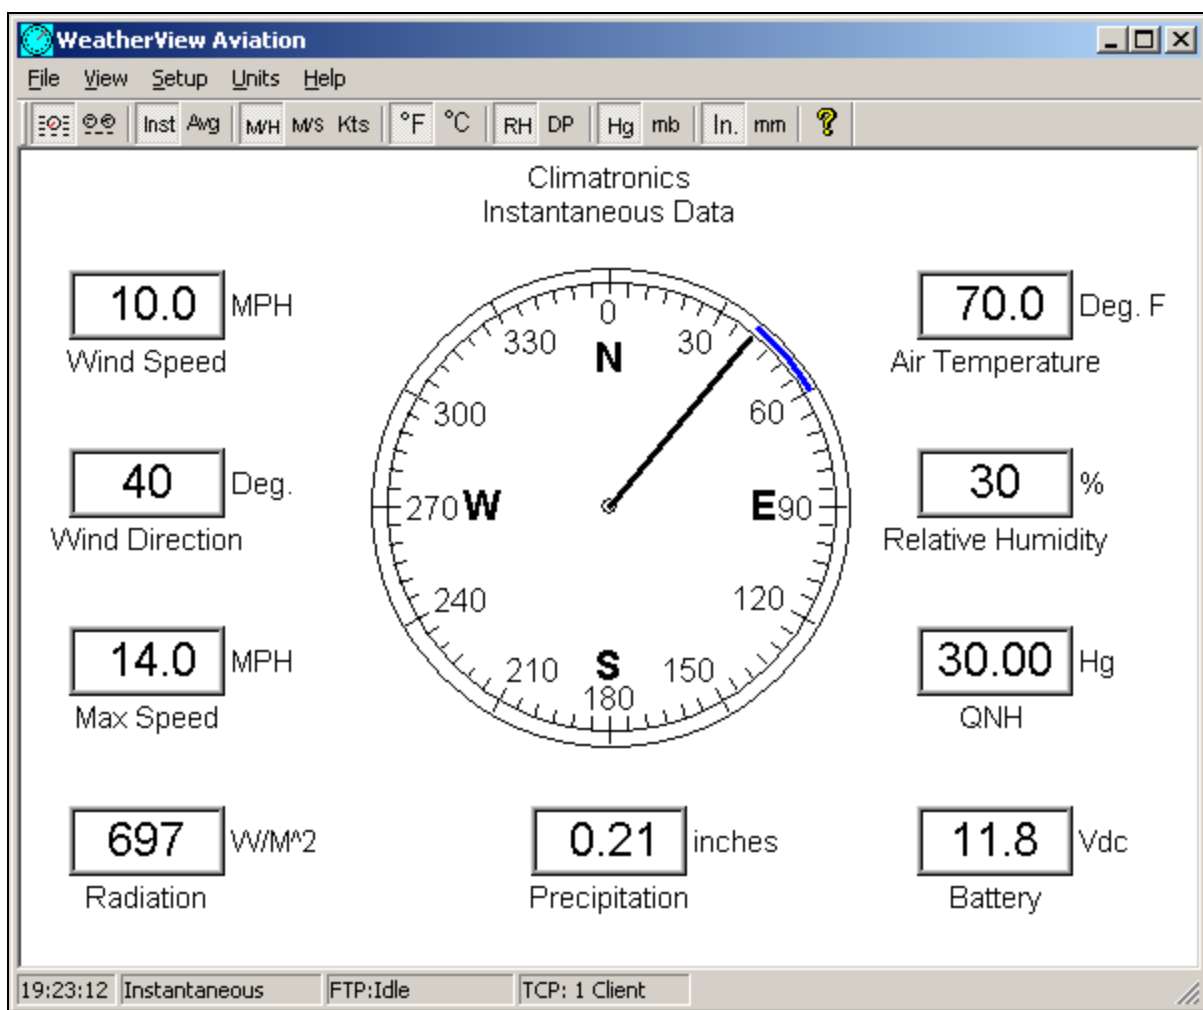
WeatherView Aviation

File View Setup Units Help

Inst Avg M/H M/S Kts °F °C RH DP Hg mb In. mm

Climatronics
Instantaneous Data

10.0 MPH
Wind Speed

40 Deg.
Wind Direction

14.0 MPH
Max Speed

697 W/M^2
Radiation

0 330 N 30 300 60 270 W E 90 240 120 210 S 150 180

0.21 inches
Precipitation

70.0 Deg. F
Air Temperature

30 %
Relative Humidity

30.00 Hg
QNH

11.8 Vdc
Battery

19:23:12 Instantaneous FTP:Idle TCP: 1 Client